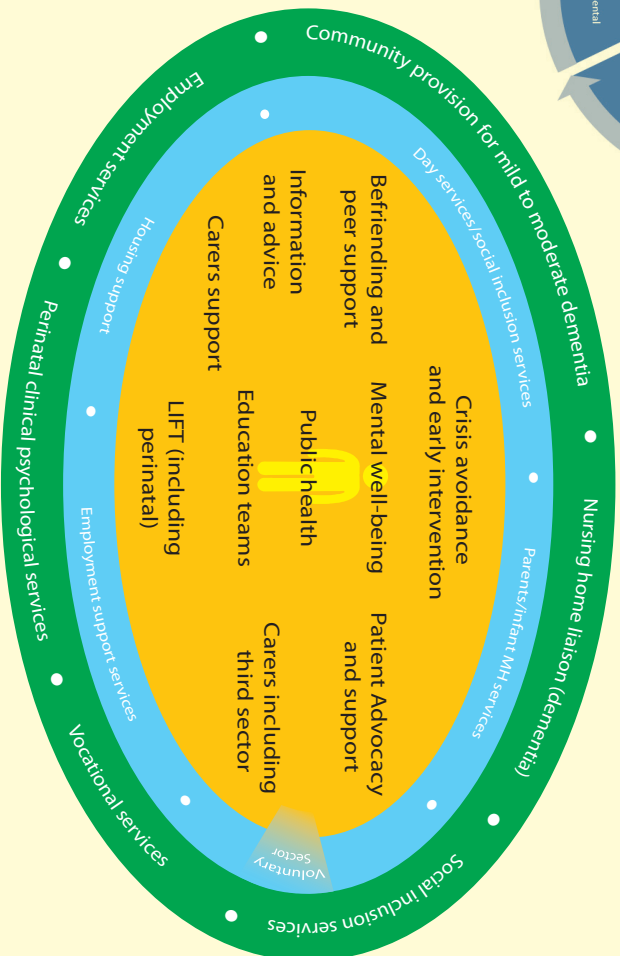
Community provision for mild to moderate dementia

Nursing home liaison (dementia)

Social inclusion services

Vocational services

Perinatal clinical psychological services

Employment services

Day services/social inclusion services

Parents/infant MH services

Employment support services

Housing support

Voluntary Sector

Crisis avoidance and early intervention

Mental well-being

Patient Advocacy and support

Befriending and peer support

Public health

Carers including third sector

Information and advice

Education teams

Carers support

LIFT (including perinatal)

ental